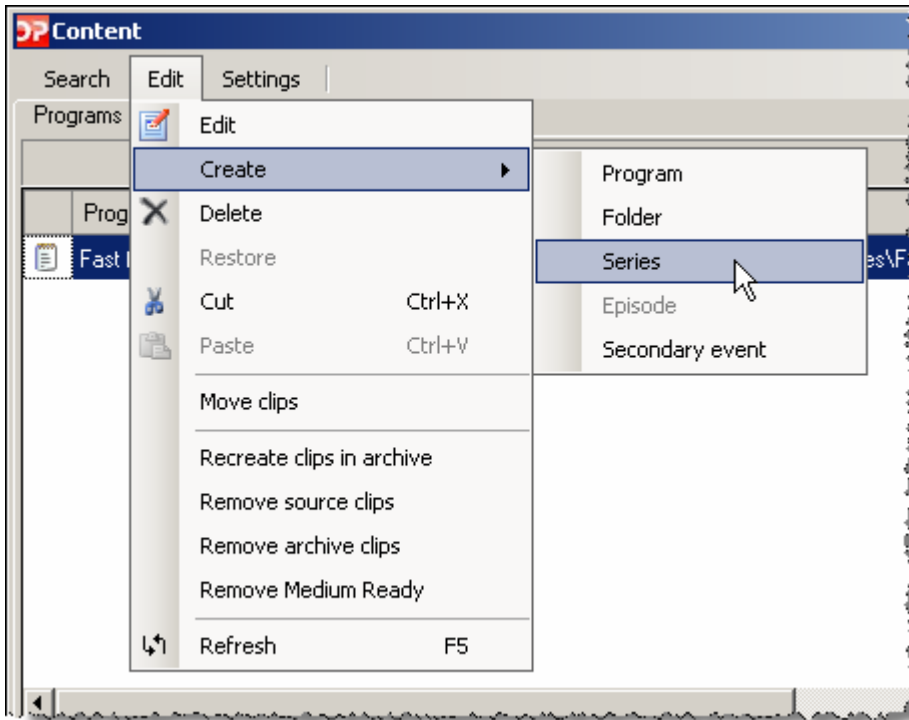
DP Content

Search Edit Settings

Programs

Prog

Fast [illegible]

es\F

Edit
Create
Delete
Restore
Cut Ctrl+X
Paste Ctrl+V
Move clips
Recreate clips in archive
Remove source clips
Remove archive clips
Remove Medium Ready
Refresh F5

Program
Folder
Series
Episode
Secondary event